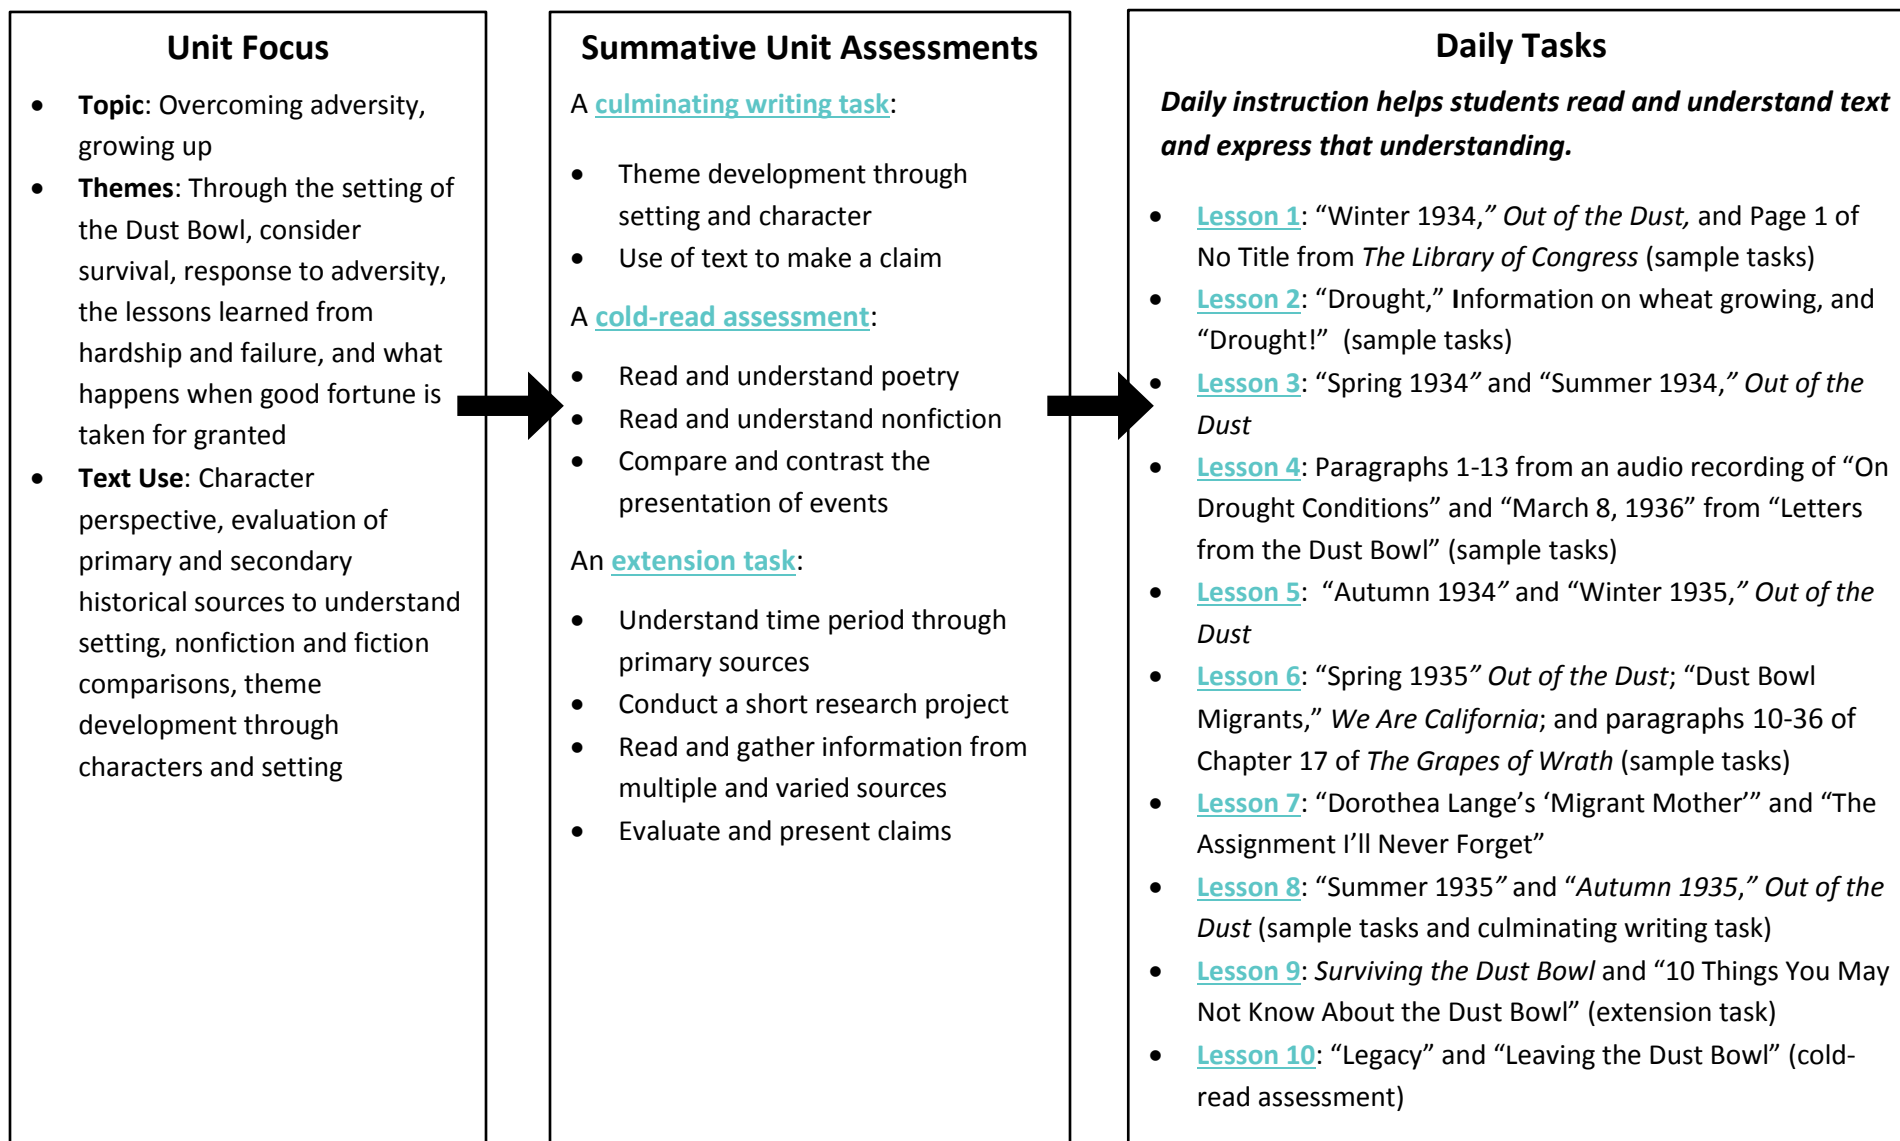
Unit Focus

- **Topic**: Overcoming adversity, growing up
- **Themes**: Through the setting of the Dust Bowl, consider survival, response to adversity, the lessons learned from hardship and failure, and what happens when good fortune is taken for granted
- **Text Use**: Character perspective, evaluation of primary and secondary historical sources to understand setting, nonfiction and fiction comparisons, theme development through characters and setting

Summative Unit Assessments

A culminating writing task:

- Theme development through setting and character
- Use of text to make a claim

A cold-read assessment:

- Read and understand poetry
- Read and understand nonfiction
- Compare and contrast the presentation of events

An extension task:

- Understand time period through primary sources
- Conduct a short research project
- Read and gather information from multiple and varied sources
- Evaluate and present claims

Daily Tasks

***Daily instruction helps students read and understand text and express that understanding.***

- Lesson 1: “Winter 1934,” *Out of the Dust,* and Page 1 of No Title from *The Library of Congress* (sample tasks)
- Lesson 2: “Drought,” Information on wheat growing, and “Drought!” (sample tasks)
- Lesson 3: “Spring 1934” and “Summer 1934,” *Out of the Dust*
- Lesson 4: Paragraphs 1-13 from an audio recording of “On Drought Conditions” and “March 8, 1936” from “Letters from the Dust Bowl” (sample tasks)
- Lesson 5: “Autumn 1934” and “Winter 1935,” *Out of the Dust*
- Lesson 6: “Spring 1935” *Out of the Dust*; “Dust Bowl Migrants,” *We Are California*; and paragraphs 10-36 of Chapter 17 of *The Grapes of Wrath* (sample tasks)
- Lesson 7: “Dorothea Lange’s ‘Migrant Mother’” and “The Assignment I’ll Never Forget”
- Lesson 8: “Summer 1935” and “*Autumn 1935,” Out of the Dust* (sample tasks and culminating writing task)
- Lesson 9: *Surviving the Dust Bowl* and “10 Things You May Not Know About the Dust Bowl” (extension task)
- Lesson 10: “Legacy” and “Leaving the Dust Bowl” (cold-read assessment)